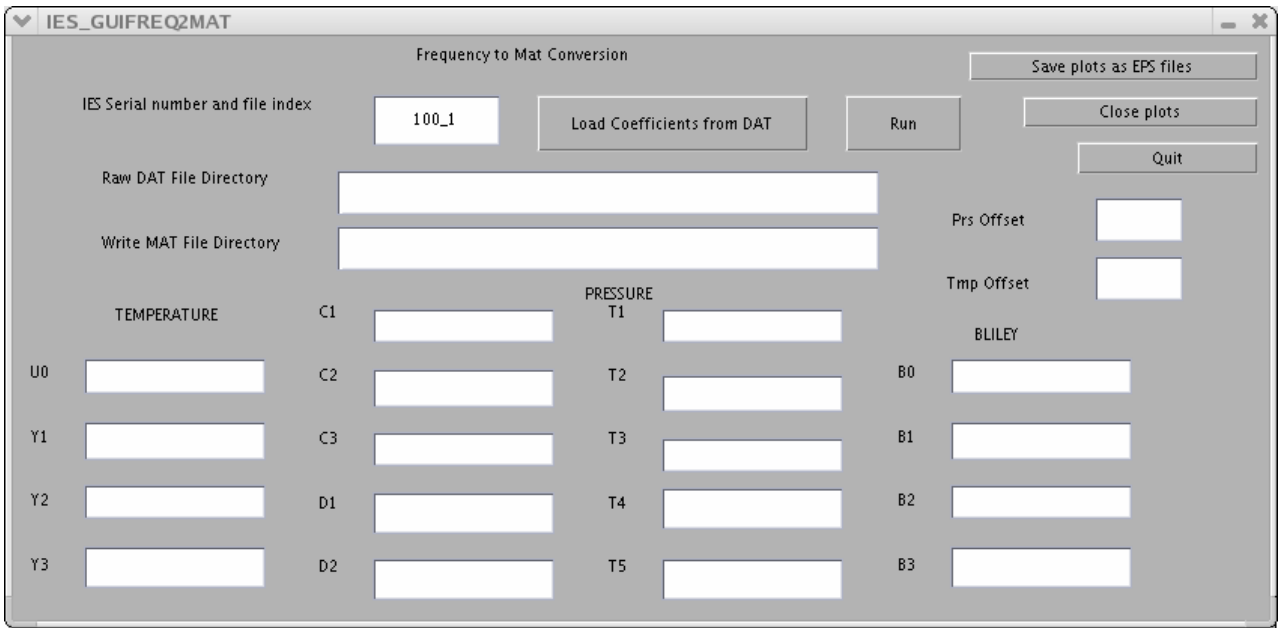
IES_GUIFREQ2MAT

Frequency to Mat Conversion

Save plots as EPS files

IES Serial number and file index

100_1

Load Coefficients from DAT

Run

Close plots

Quit

Raw DAT File Directory

Write MAT File Directory

Prs Offset

Tmp Offset

TEMPERATURE

C1

PRESSURE

T1

BLILEY

U0

C2

T2

B0

Y1

C3

T3

B1

Y2

D1

T4

B2

Y3

D2

T5

B3